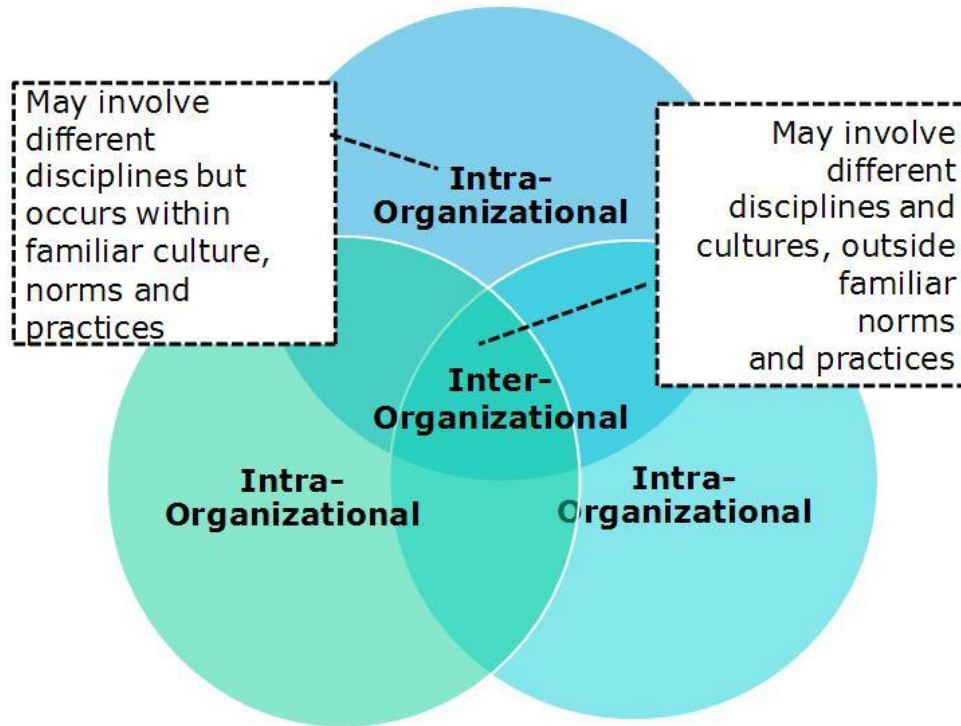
May involve different disciplines but occurs within familiar culture, norms and practices

Intra-Organizational

May involve different disciplines and cultures, outside familiar norms and practices

Inter-Organizational

Intra-Organizational

Intra-Organizational